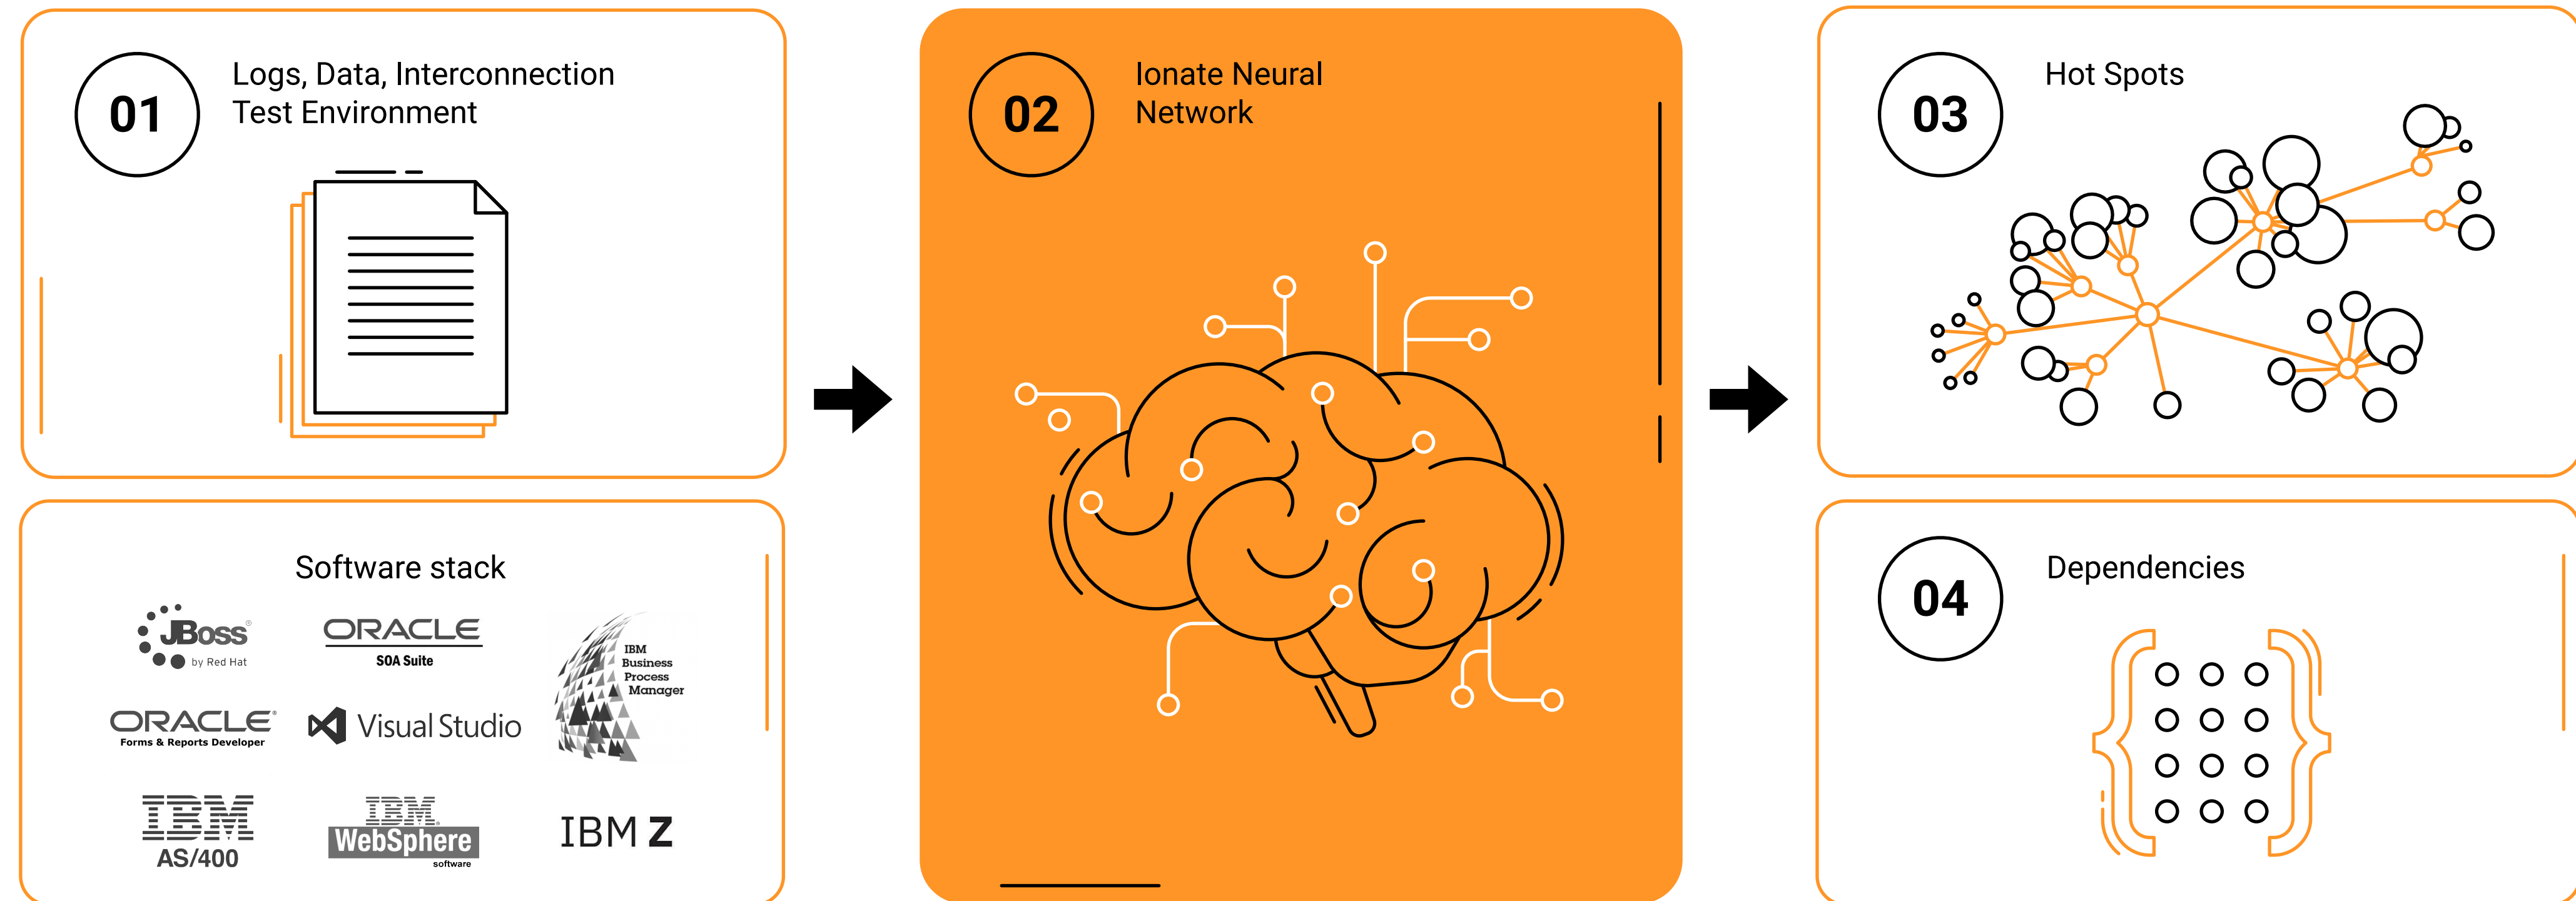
01
Logs, Data, Interconnection
Test Environment

Software stack

JBoss by Red Hat
ORACLE
SOA Suite
IBM Business Process Manager
ORACLE
Forms & Reports Developer
Visual Studio
IBM
AS/400
IBM
WebSphere
software
IBM Z

02
Ionate Neural
Network

03
Hot Spots

04
Dependencies